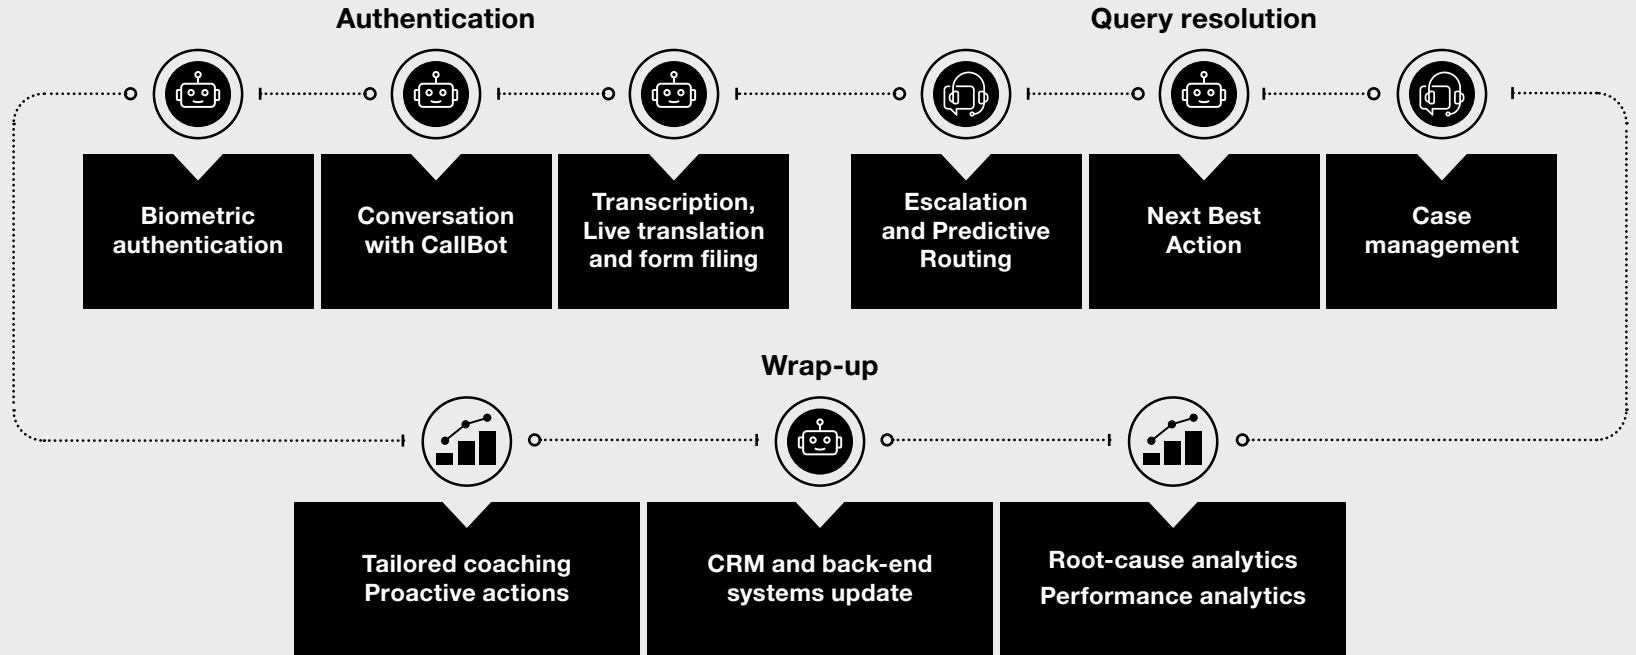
Authentication

Query resolution

Biometric authentication

Conversation with CallBot

Transcription, Live translation and form filing

Escalation and Predictive Routing

Next Best Action

Case management

Wrap-up

Tailored coaching
Proactive actions

CRM and back-end systems update

Root-cause analytics
Performance analytics